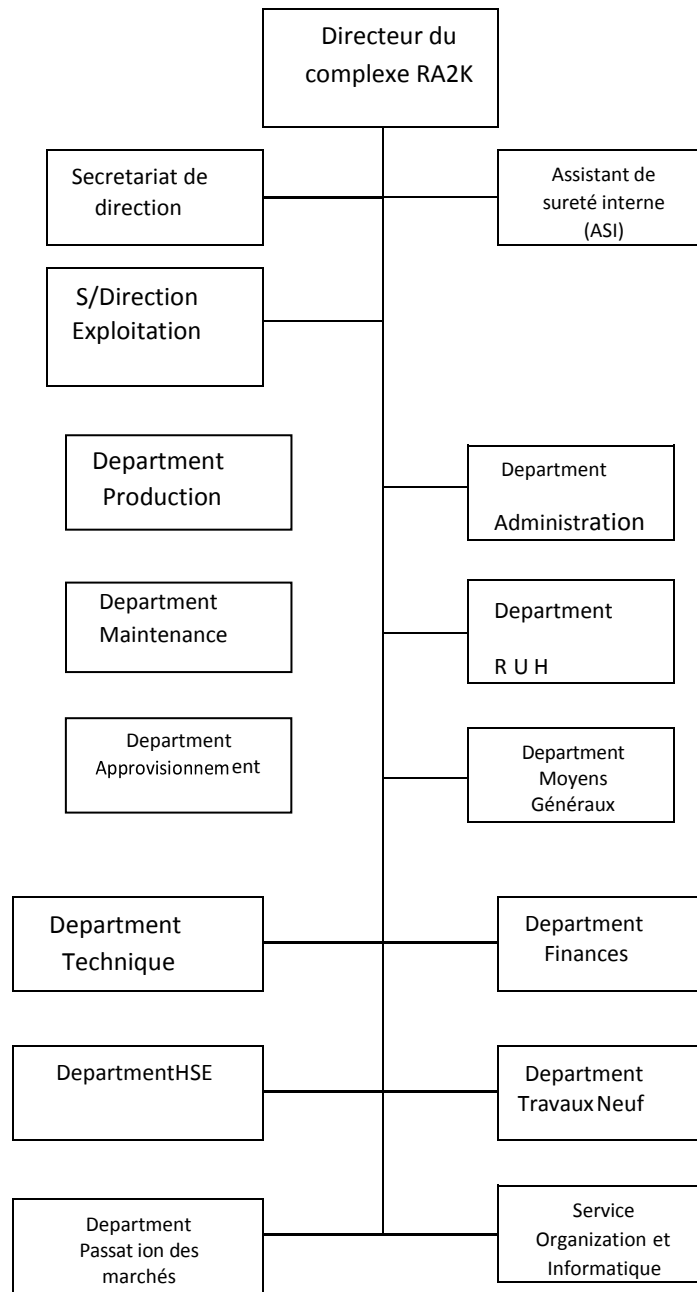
Directeur du complexe RA2K

Secretariat de direction

Assistant de sureté interne (ASI)

S/Direction Exploitation

Department Production

Department Administration

Department Maintenance

Department R U H

Department Approvisionnement

Department Moyens Généraux

Department Technique

Department Finances

DepartmentHSE

Department Travaux Neuf

Department Passat ion des marchés

Service Organization et Informatique